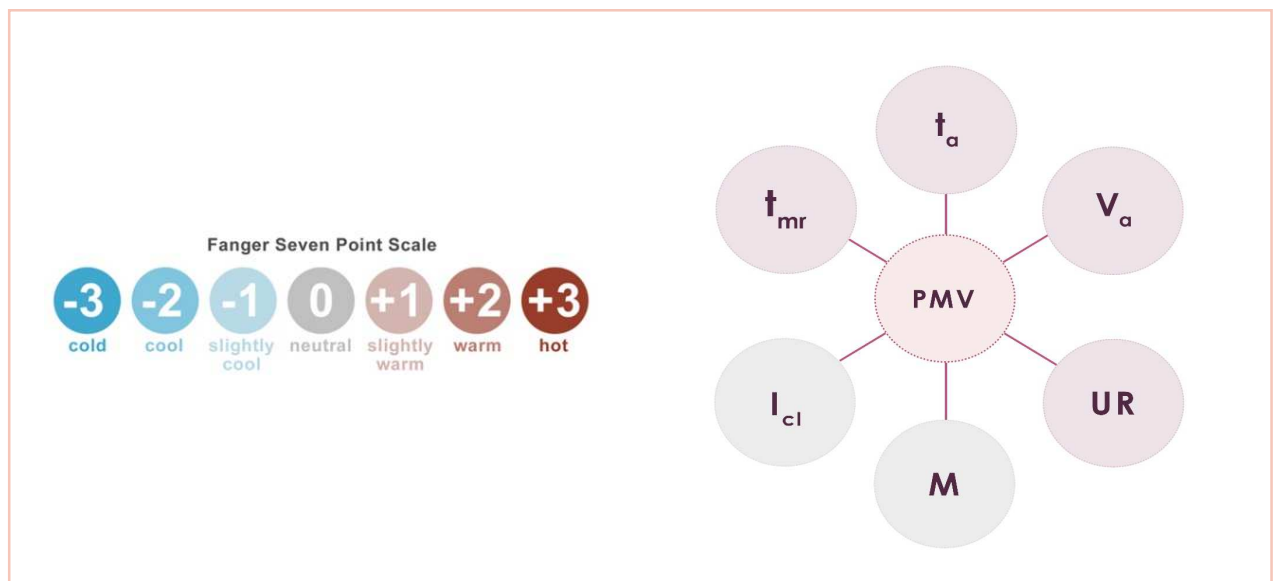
Fanger Seven Point Scale

| -3 | -2 | -1 | 0 | +1 | +2 | +3 |
|---|---|---|---|---|---|---|
| cold | cool | slightly cool | neutral | slightly warm | warm | hot |

$t_a$

$t_{mr}$

$V_a$

PMV

$I_{cl}$

UR

M